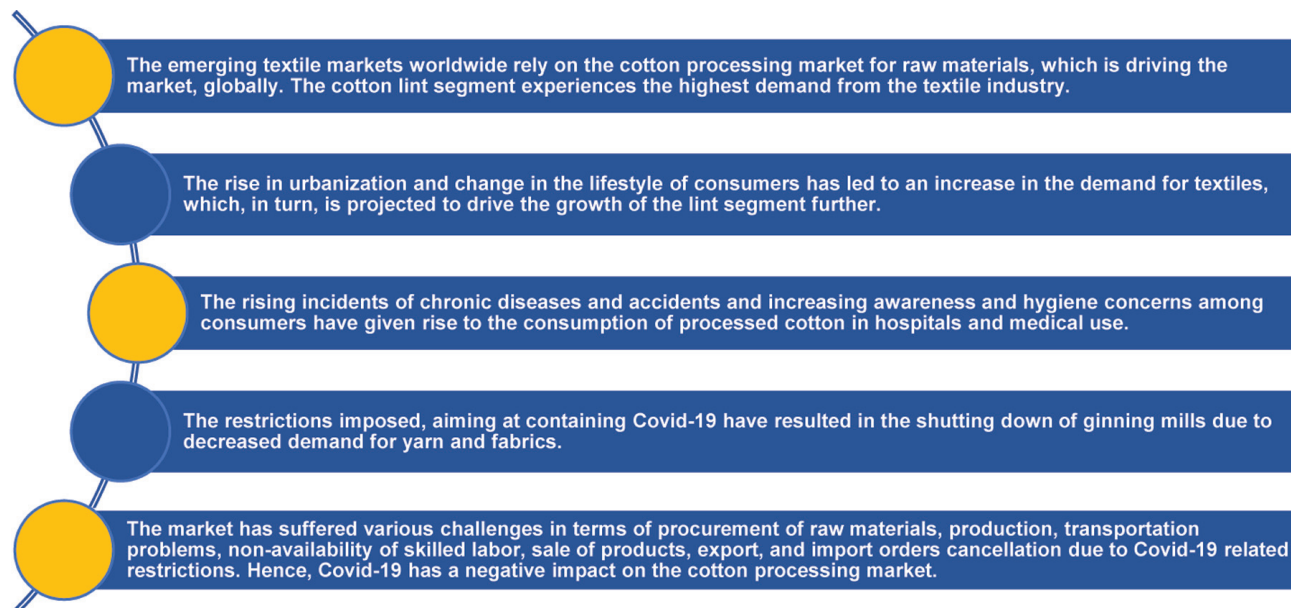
The emerging textile markets worldwide rely on the cotton processing market for raw materials, which is driving the market, globally. The cotton lint segment experiences the highest demand from the textile industry.

The rise in urbanization and change in the lifestyle of consumers has led to an increase in the demand for textiles, which, in turn, is projected to drive the growth of the lint segment further.

The rising incidents of chronic diseases and accidents and increasing awareness and hygiene concerns among consumers have given rise to the consumption of processed cotton in hospitals and medical use.

The restrictions imposed, aiming at containing Covid-19 have resulted in the shutting down of ginning mills due to decreased demand for yarn and fabrics.

The market has suffered various challenges in terms of procurement of raw materials, production, transportation problems, non-availability of skilled labor, sale of products, export, and import orders cancellation due to Covid-19 related restrictions. Hence, Covid-19 has a negative impact on the cotton processing market.